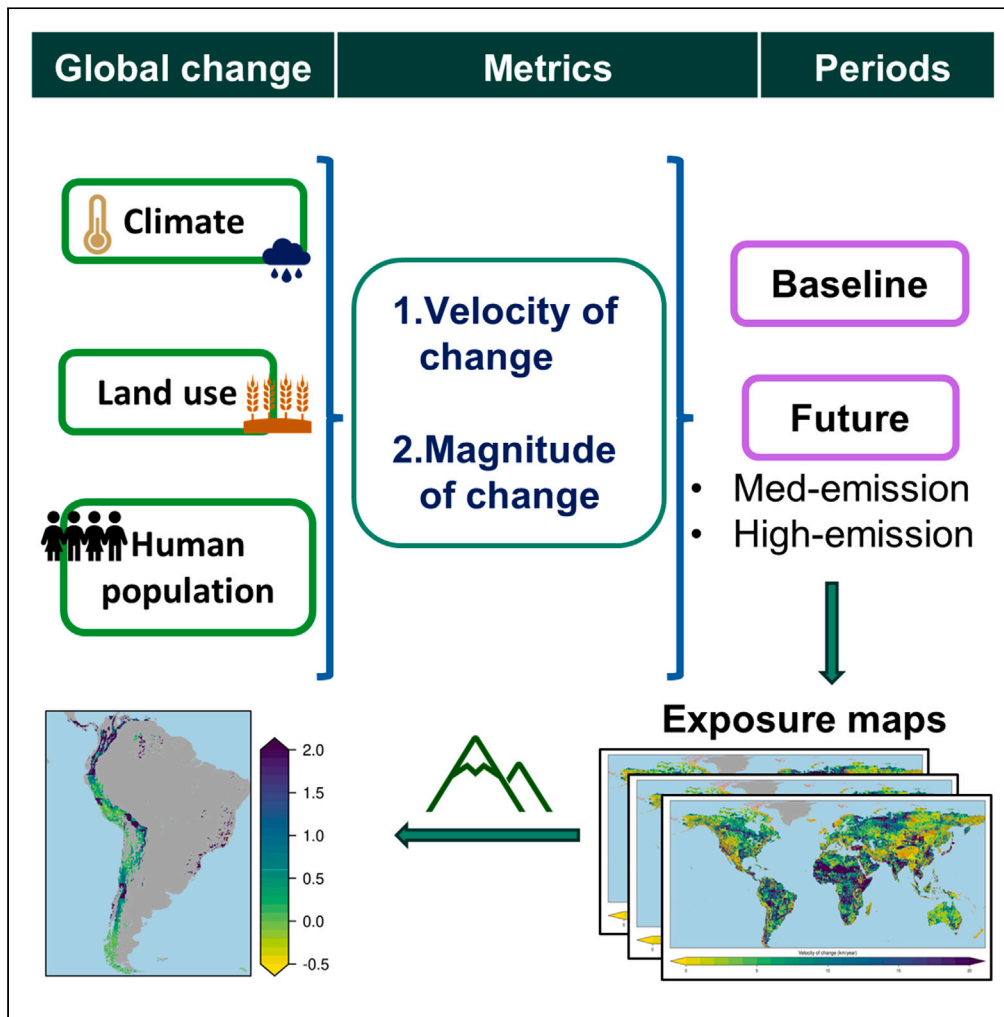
Global change | Metrics | Periods

Climate

Land use

Human population

1.Velocity of change

2.Magnitude of change

Baseline

Future

• Med-emission
• High-emission

Exposure maps

2.0
1.5
1.0
0.5
0.0
-0.5

Velocity of change (km/year)

0
5
10
15
20